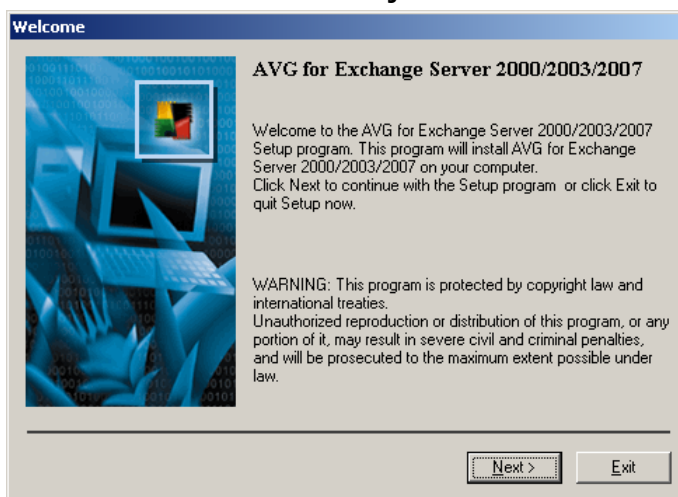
Welcome

AVG for Exchange Server 2000/2003/2007

Welcome to the AVG for Exchange Server 2000/2003/2007 Setup program. This program will install AVG for Exchange Server 2000/2003/2007 on your computer.
Click Next to continue with the Setup program or click Exit to quit Setup now.

WARNING: This program is protected by copyright law and international treaties.
Unauthorized reproduction or distribution of this program, or any portion of it, may result in severe civil and criminal penalties, and will be prosecuted to the maximum extent possible under law.

Next >

Exit